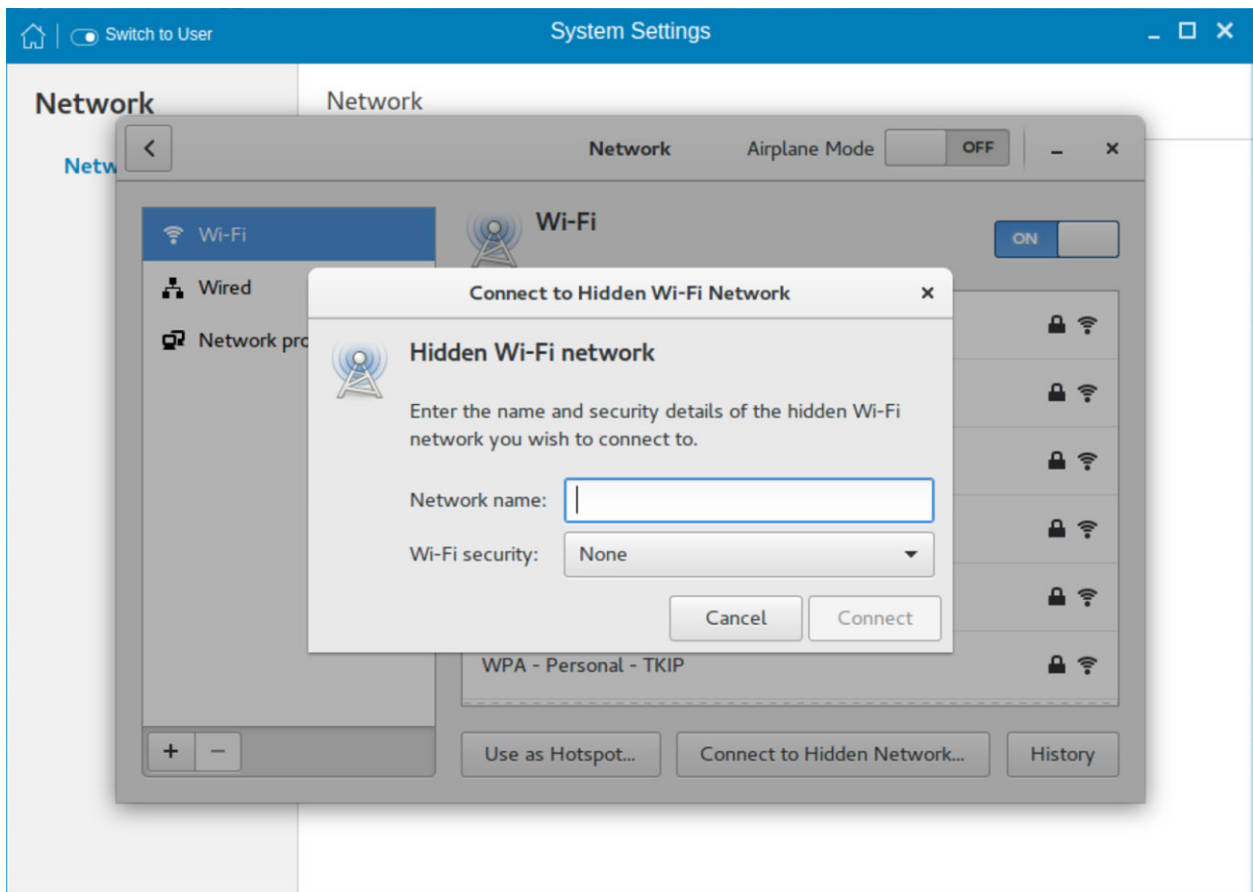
Switch to User

System Settings

Network

Network

Netw

Network

Airplane Mode OFF

Wi-Fi

Wired

Network pro

Wi-Fi

ON

Connect to Hidden Wi-Fi Network

Hidden Wi-Fi network

Enter the name and security details of the hidden Wi-Fi network you wish to connect to.

Network name:

Wi-Fi security: None

Cancel Connect

WPA - Personal - TKIP

+ −

Use as Hotspot...

Connect to Hidden Network...

History